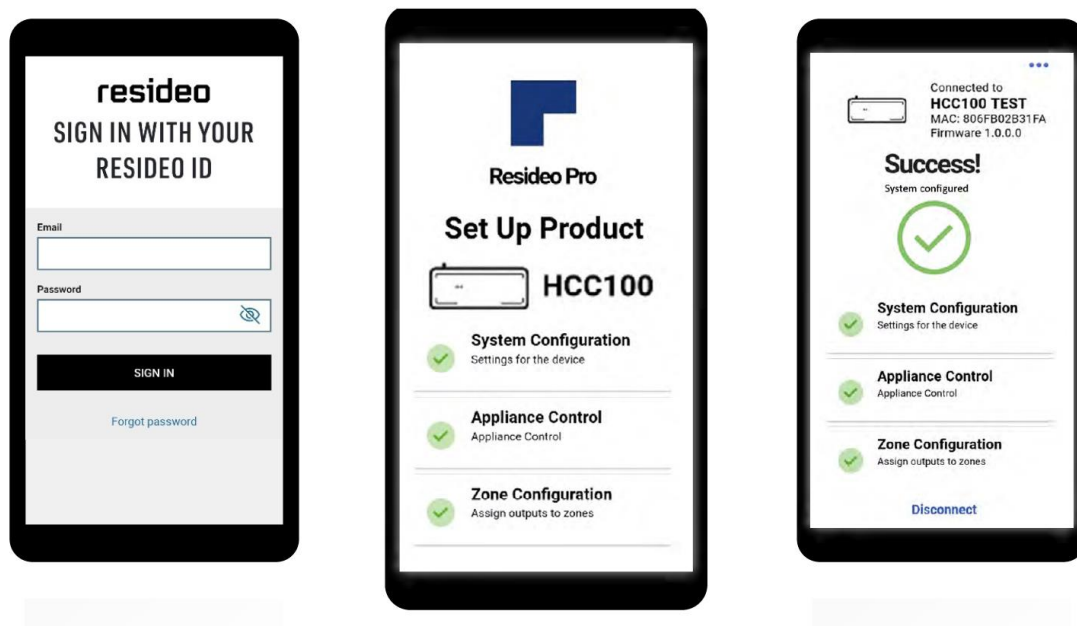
resideo
SIGN IN WITH YOUR RESIDEO ID

Email

Password

SIGN IN

Forgot password

Resideo Pro

Set Up Product

HCC100

System Configuration
Settings for the device

Appliance Control
Appliance Control

Zone Configuration
Assign outputs to zones

...

Connected to
HCC100 TEST
MAC: 806FB02B31FA
Firmware 1.0.0.0

Success!
System configured

System Configuration
Settings for the device

Appliance Control
Appliance Control

Zone Configuration
Assign outputs to zones

Disconnect